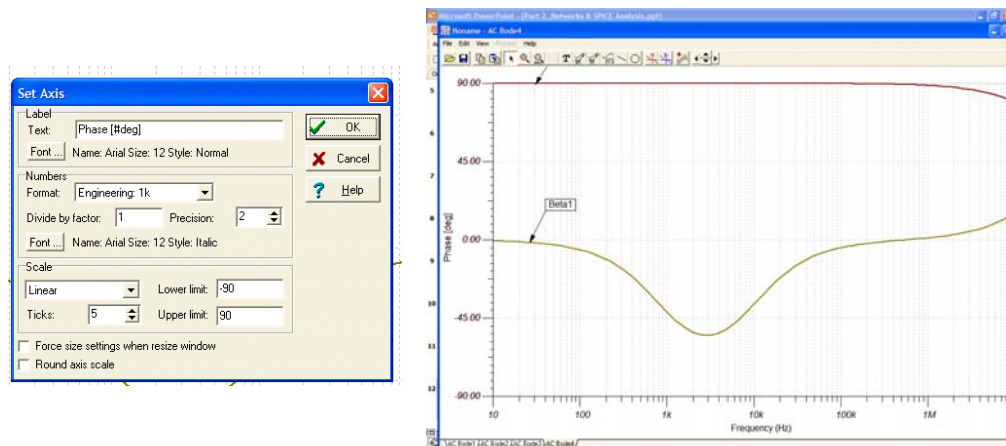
Set Axis

Label
Text: Phase [#deg]
Font ... Name: Arial Size: 12 Style: Normal

Numbers
Format: Engineering: 1k
Divide by factor: 1 Precision: 2
Font ... Name: Arial Size: 12 Style: Italic

Scale
Linear Lower limit: -90
Ticks: 5 Upper limit: 90

Force size settings when resize window
Round axis scale

OK
Cancel
Help

Microsoft PowerPoint - [Part 2_Networks & SPICE Analysis.ppt]
Noname - AC Bode4
File Edit View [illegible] Help

90.00
45.00
0.00
-45.00
-90.00
Phase [deg]
Beta1
10 100 1k 10k 100k 1M
Frequency (Hz)
5 6 7 8 9 10 11 12
AC Bode1 AC Bode2 AC Bode3 AC Bode4